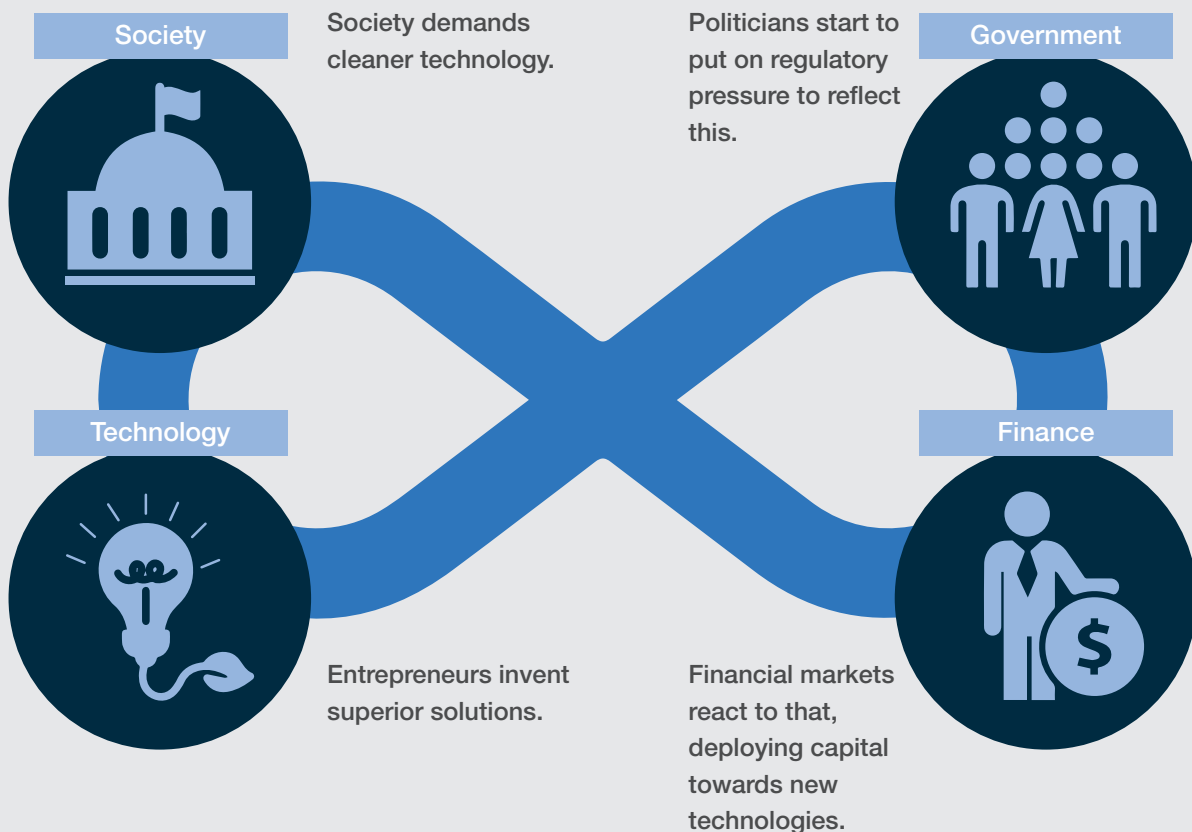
Society

Society demands cleaner technology.

Politicians start to put on regulatory pressure to reflect this.

Government

Technology

Finance

$

Entrepreneurs invent superior solutions.

Financial markets react to that, deploying capital towards new technologies.